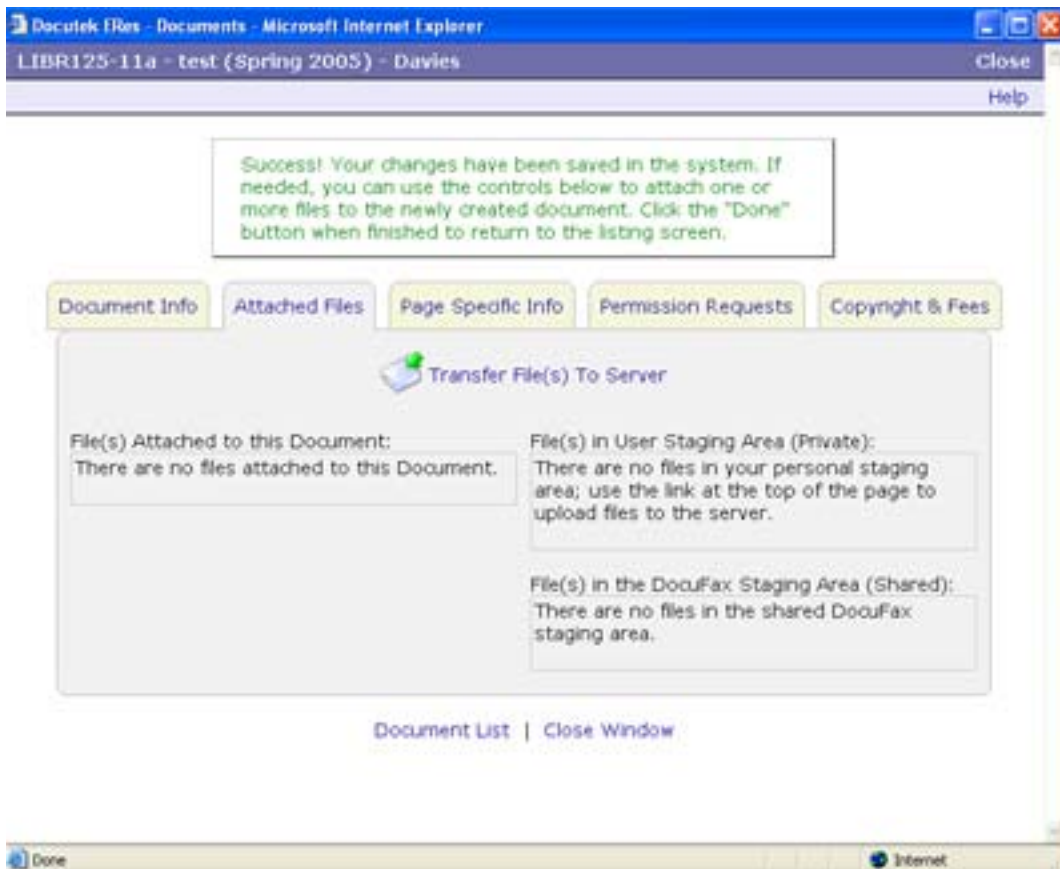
Docutek ERes - Documents - Microsoft Internet Explorer

LIBR125-11a - test (Spring 2005) - Davies

Close

Help

Success! Your changes have been saved in the system. If needed, you can use the controls below to attach one or more files to the newly created document. Click the "Done" button when finished to return to the listing screen.

Document Info | Attached Files | Page Specific Info | Permission Requests | Copyright & Fees

Transfer File(s) To Server

File(s) Attached to this Document:

There are no files attached to this Document.

File(s) in User Staging Area (Private):

There are no files in your personal staging area; use the link at the top of the page to upload files to the server.

File(s) in the DocuFax Staging Area (Shared):

There are no files in the shared DocuFax staging area.

Document List | Close Window

Done

Internet